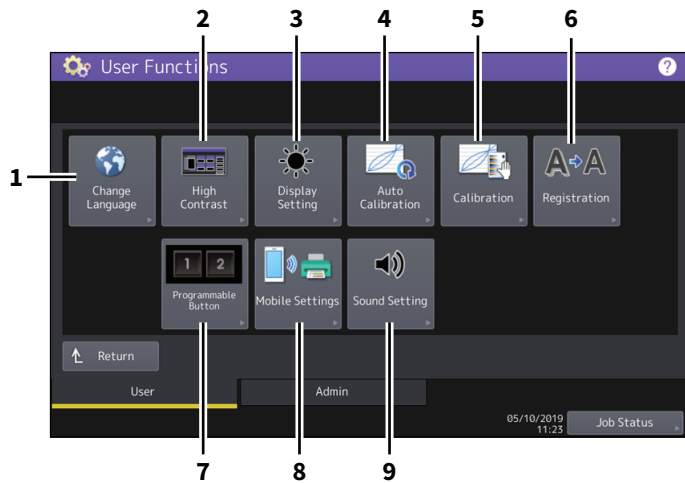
2 3 4 5 6

User Functions

?

1

Change Language

High Contrast

Display Setting

Auto Calibration

Calibration

Registration

1 2

Programmable Button

Mobile Settings

Sound Setting

Return

User

Admin

05/10/2019 11:23

Job Status

7 8 9